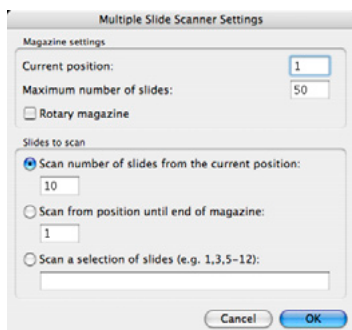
Multiple Slide Scanner Settings

Magazine settings

Current position: 1

Maximum number of slides: 50

Rotary magazine

Slides to scan

Scan number of slides from the current position:

10

Scan from position until end of magazine:

1

Scan a selection of slides (e.g. 1,3,5–12):

Cancel

OK